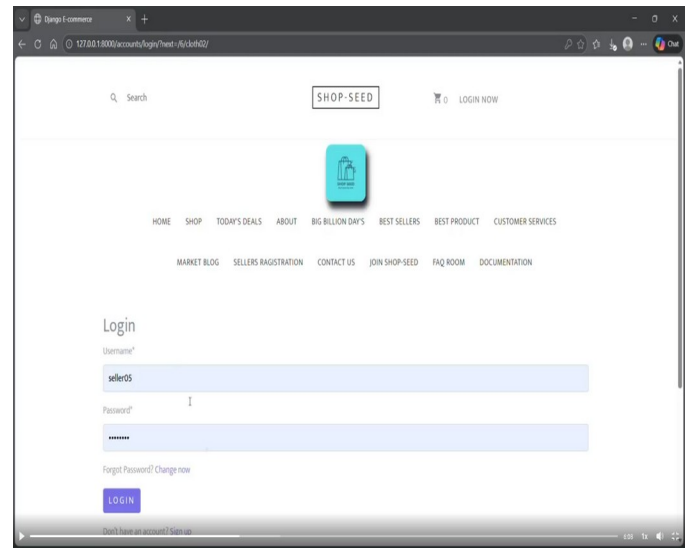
Django E-commerce

127.0.0.1:8000/accounts/login/?next=/6/cloth02/

Chat

Search

SHOP-SEED

0 LOGIN NOW

SHOP SEED

HOME SHOP TODAY'S DEALS ABOUT BIG BILLION DAY'S BEST SELLERS BEST PRODUCT CUSTOMER SERVICES

MARKET BLOG SELLERS RAGISTRATION CONTACT US JOIN SHOP-SEED FAQ ROOM DOCUMENTATION

Login

Username*

seller05

Password*

••••••••

Forgot Password? Change now

LOGIN

Don't have an account? Sign up

1x